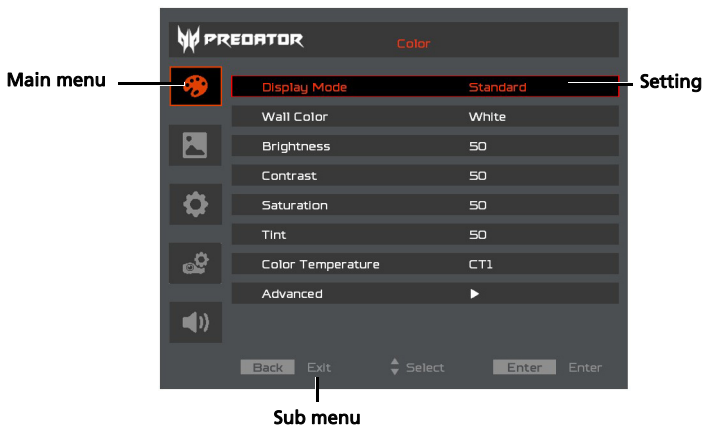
PREDATOR Color

Main menu

Setting

| Display Mode | Standard |
|---|---|
| Wall Color | White |
| Brightness | 50 |
| Contrast | 50 |
| Saturation | 50 |
| Tint | 50 |
| Color Temperature | CT1 |
| Advanced | ▶ |

Back Exit ▲▼ Select Enter Enter

Sub menu